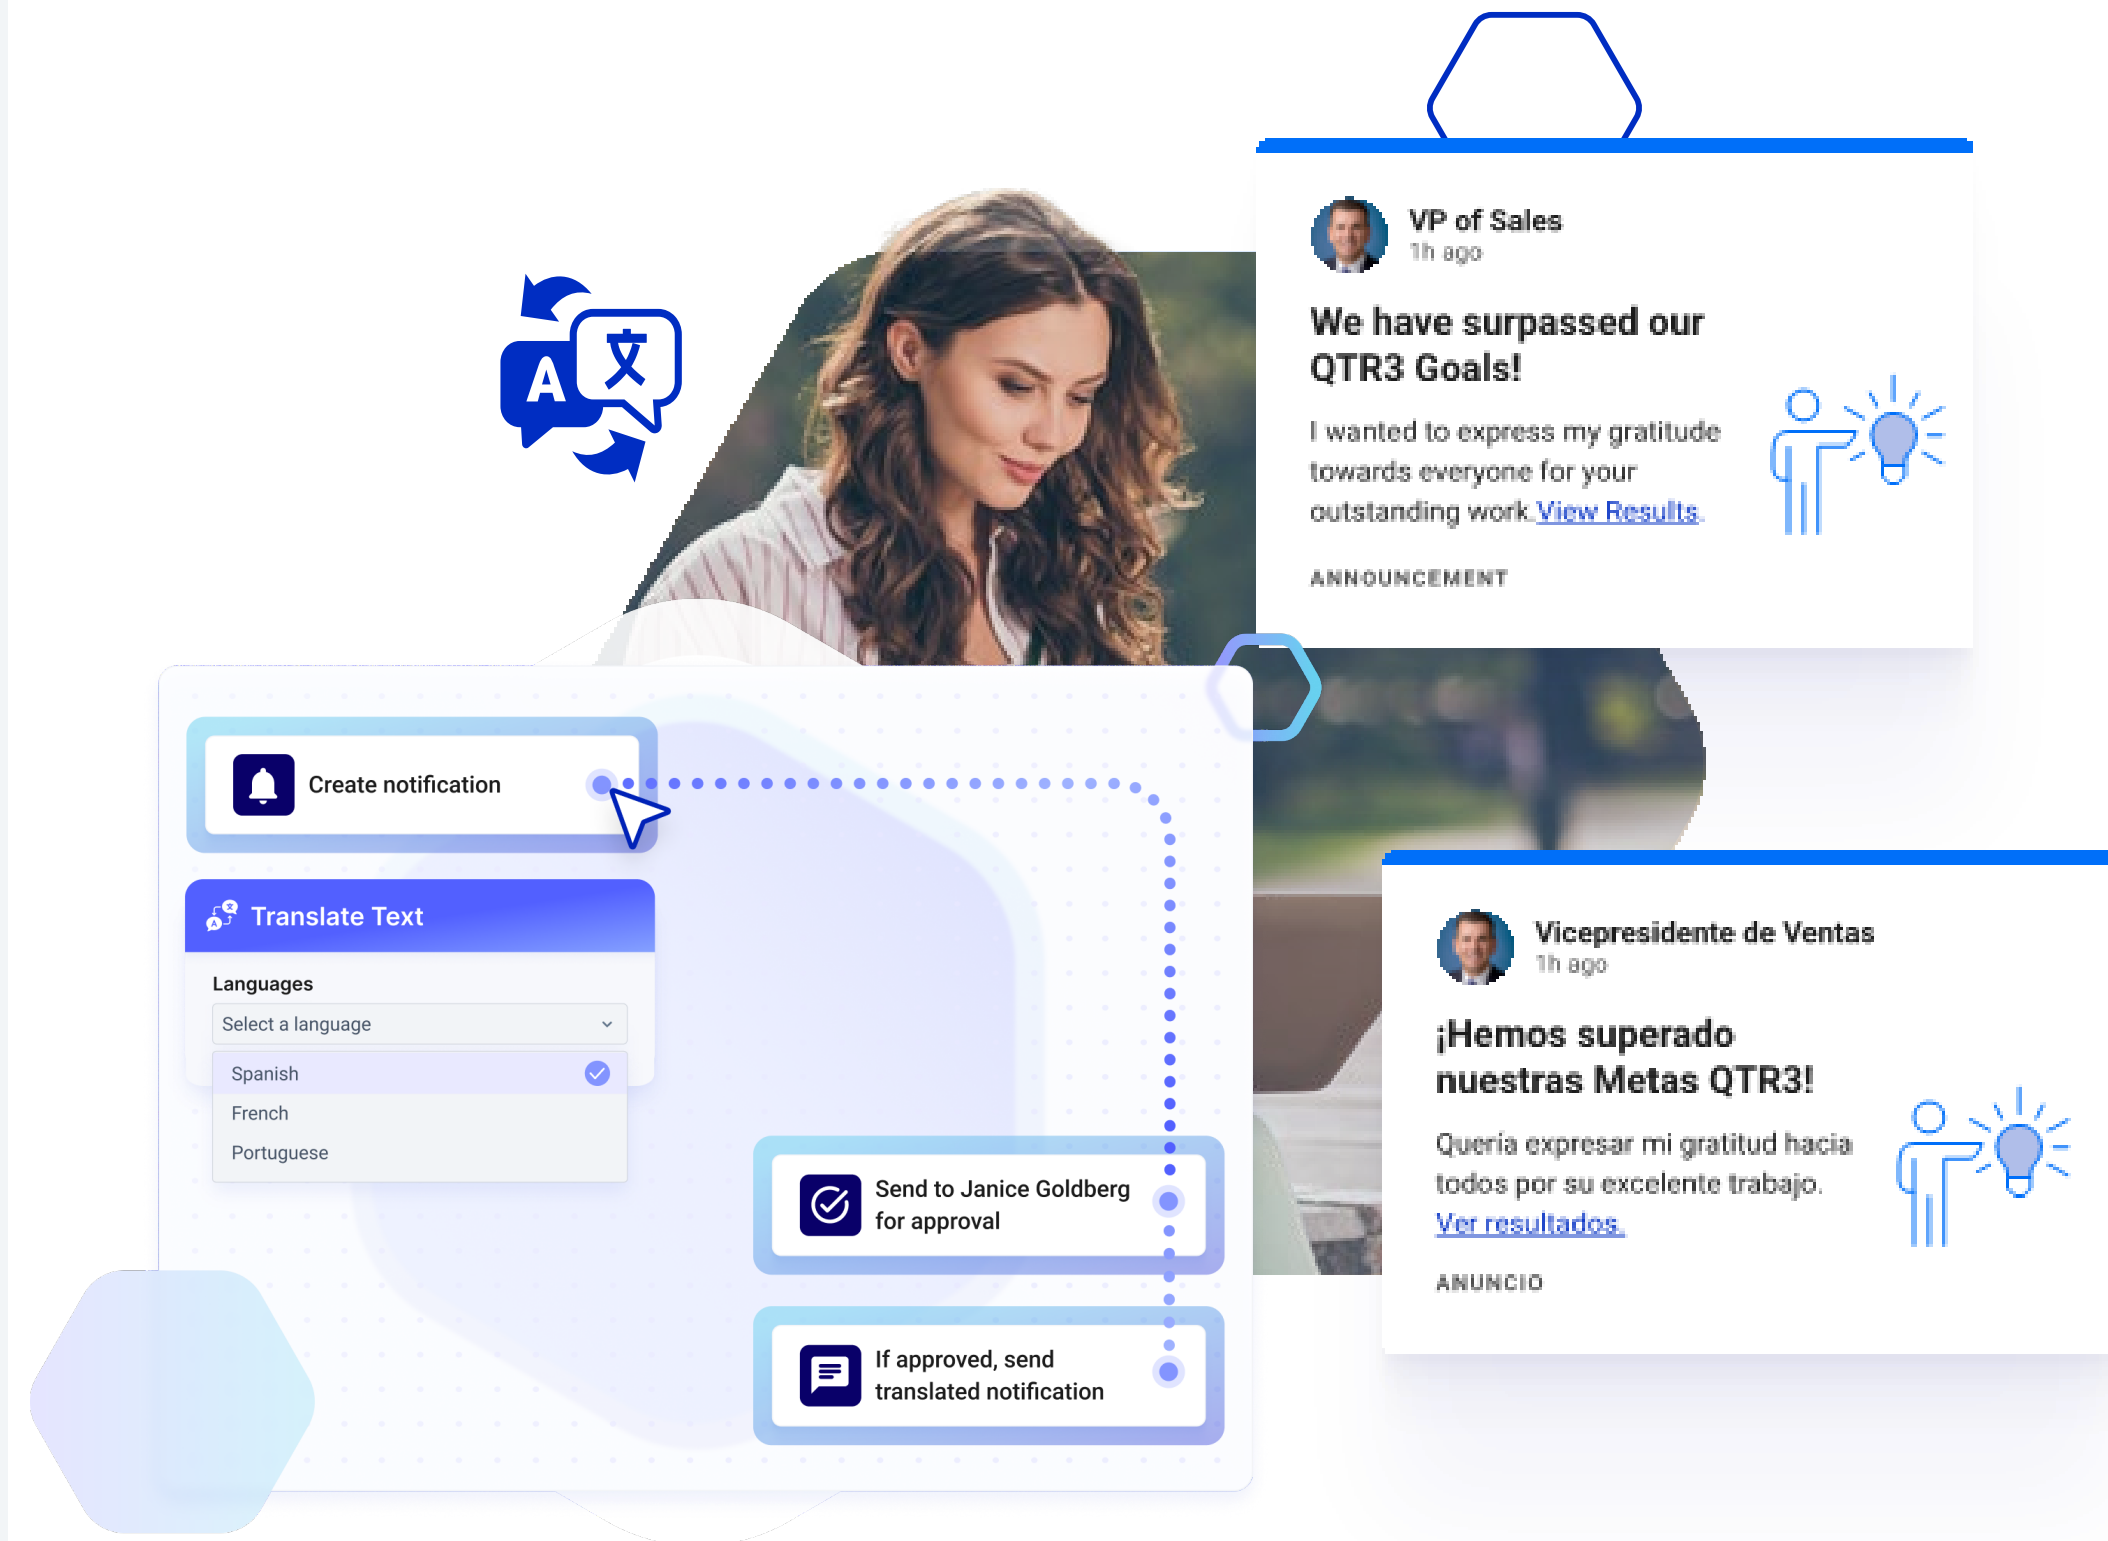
VP of Sales
1h ago

We have surpassed our QTR3 Goals!

I wanted to express my gratitude towards everyone for your outstanding work. View Results.

ANNOUNCEMENT

Create notification

Translate Text

Languages

Select a language

Spanish

French

Portuguese

Send to Janice Goldberg for approval

If approved, send translated notification

Vicepresidente de Ventas
1h ago

¡Hemos superado nuestras Metas QTR3!

Quería expresar mi gratitud hacia todos por su excelente trabajo. Ver resultados.

ANUNCIO